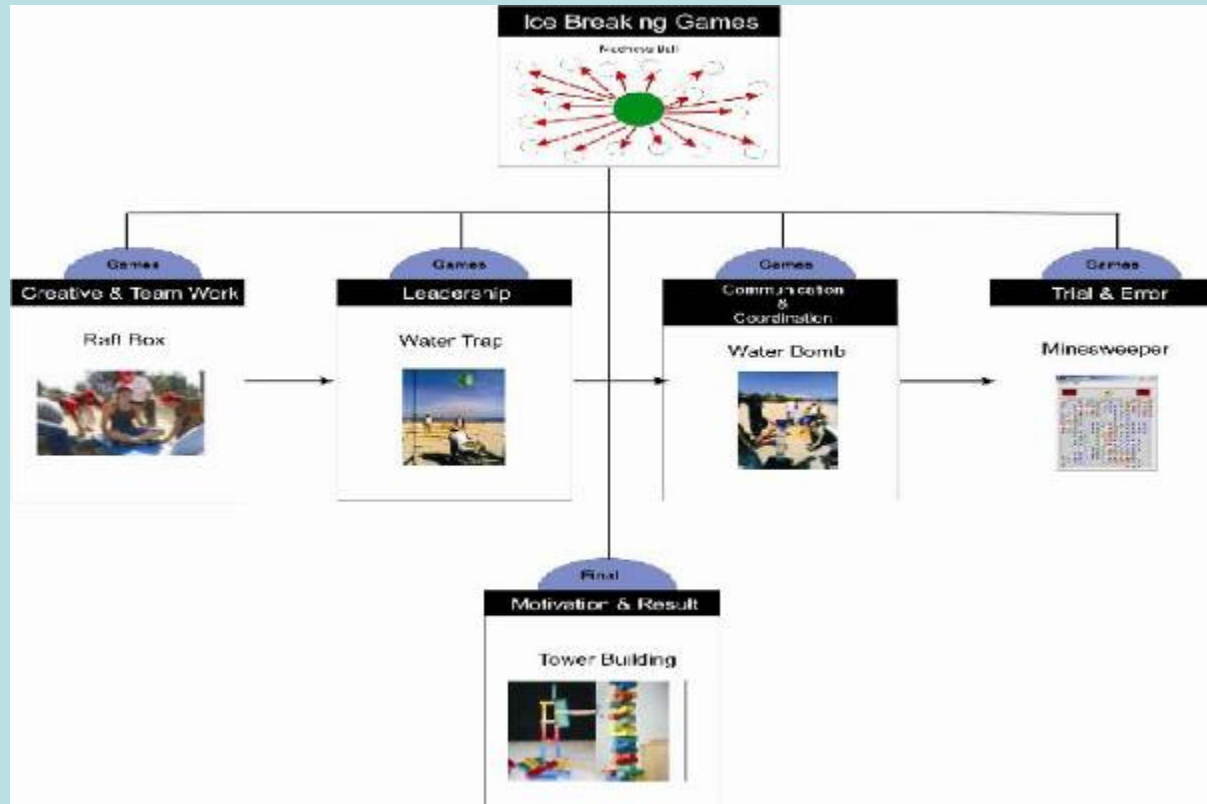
Ice Breaking Games

Machine Ball

Games
Creative & Team Work
Raft Box

Games
Leadership
Water Trap

Games
Communication & Coordination
Water Bomb

Games
Trial & Error
Minesweeper

Final
Motivation & Result
Tower Building